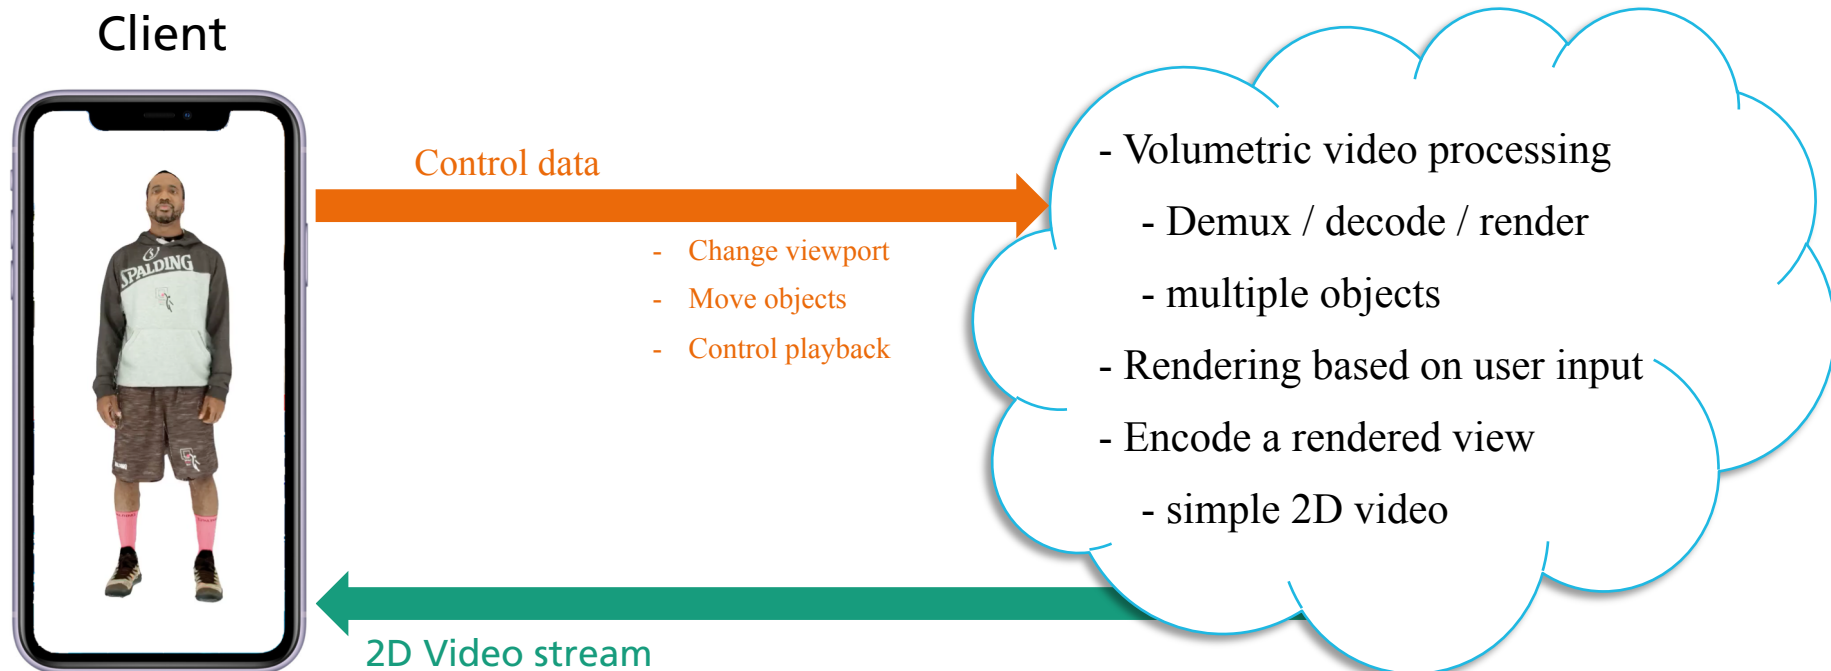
Client

Control data

- Change viewport
- Move objects
- Control playback

- Volumetric video processing
- Demux / decode / render
- multiple objects
- Rendering based on user input
- Encode a rendered view
- simple 2D video

2D Video stream